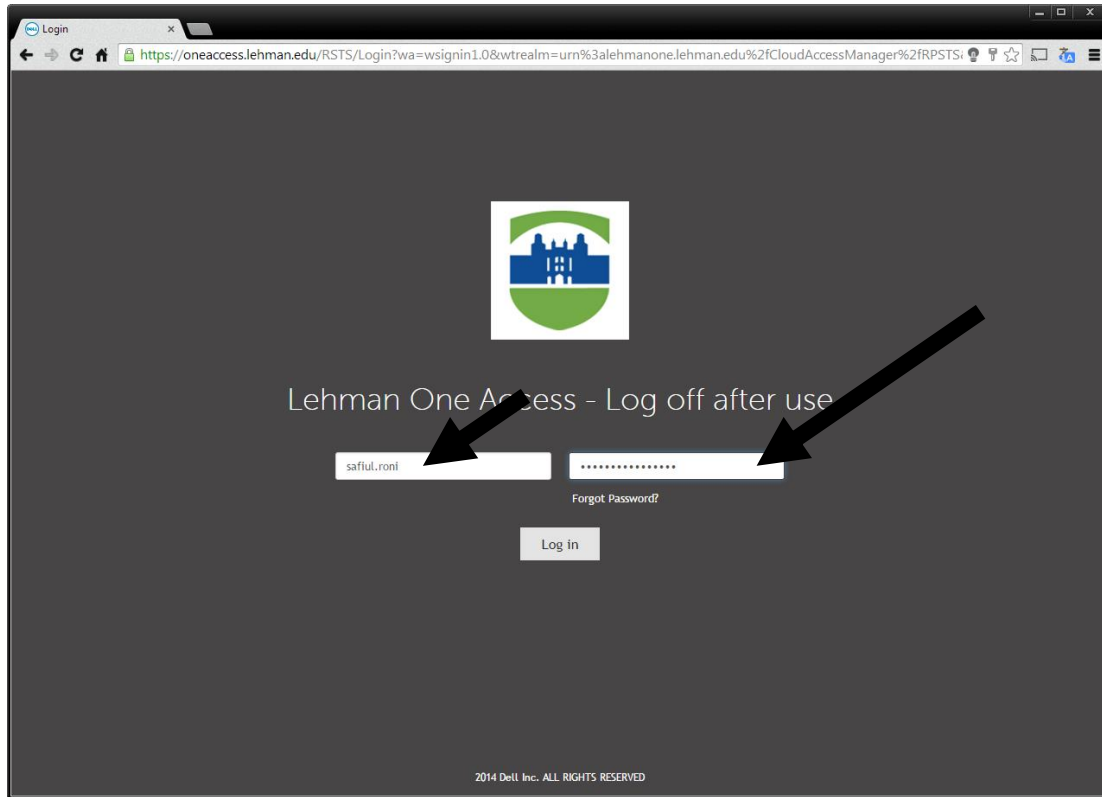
Login ×

https://oneaccess.lehman.edu/RSTS/Login?wa=wsignin1.0&wtrealm=urn%3alehmanone.lehman.edu%2fCloudAccessManager%2fRPSTS

Lehman One Access - Log off after use

safiul.roni

••••••••••••••••

Forgot Password?

Log in

2014 Dell Inc. ALL RIGHTS RESERVED